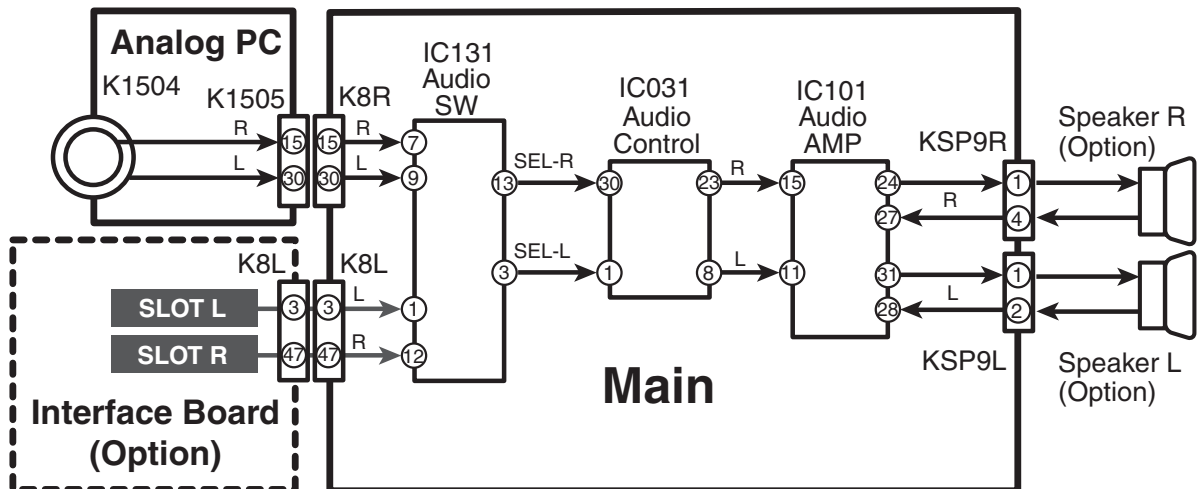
Analog PC

K1504

K1505

R

L

15

30

K8R

15

30

R

L

IC131 Audio SW

7

9

13

3

1

12

SEL-R

SEL-L

IC031 Audio Control

30

1

23

8

R

L

IC101 Audio AMP

15

11

24

27

31

28

R

L

KSP9R

1

4

1

2

KSP9L

Speaker R (Option)

Speaker L (Option)

K8L

K8L

SLOT L

SLOT R

3

47

3

47

L

R

Main

Interface Board (Option)